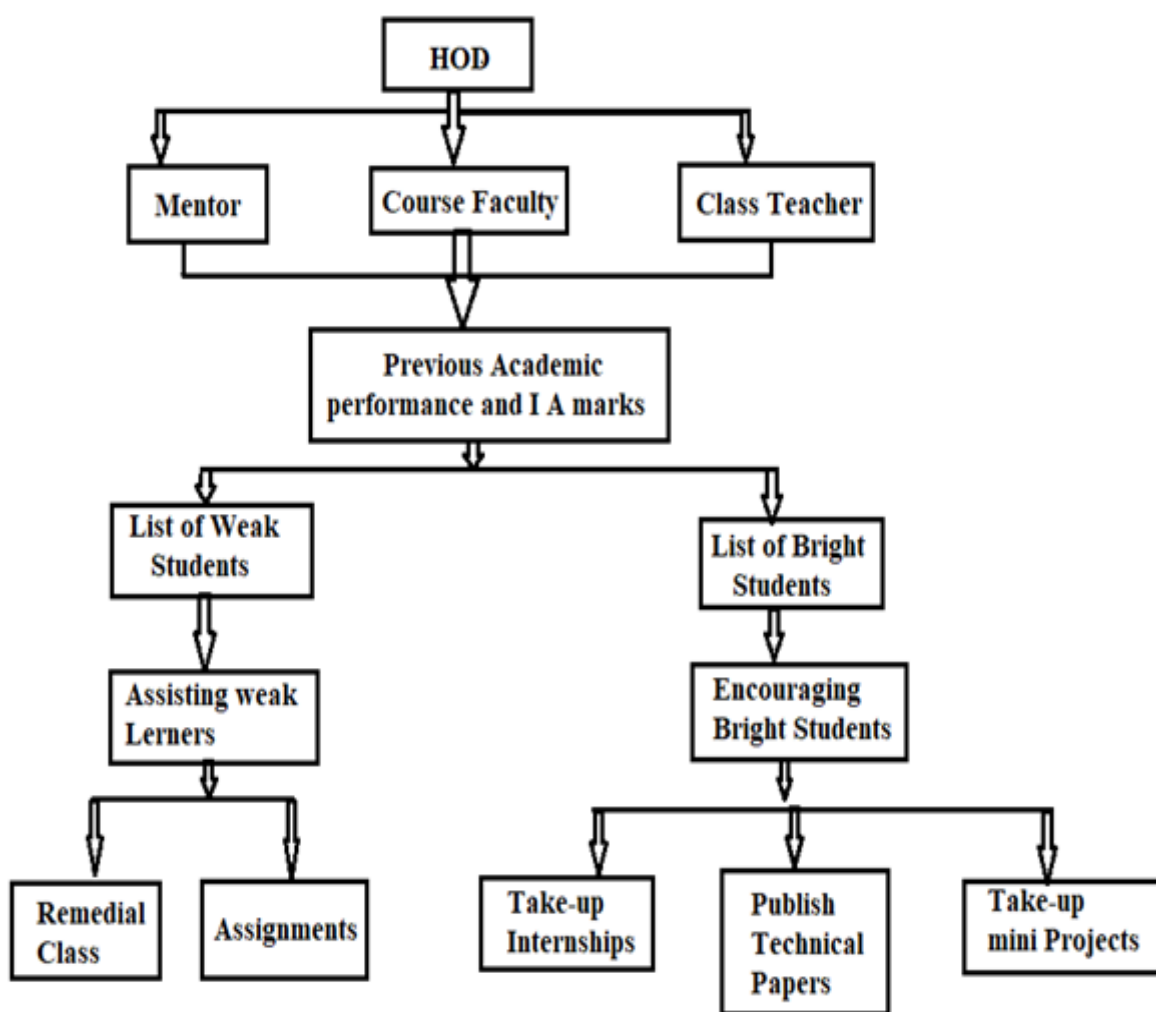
HOD

Mentor

Course Faculty

Class Teacher

Previous Academic performance and I A marks

List of Weak Students

List of Bright Students

Assisting weak Lerners

Encouraging Bright Students

Remedial Class

Assignments

Take-up Internships

Publish Technical Papers

Take-up mini Projects